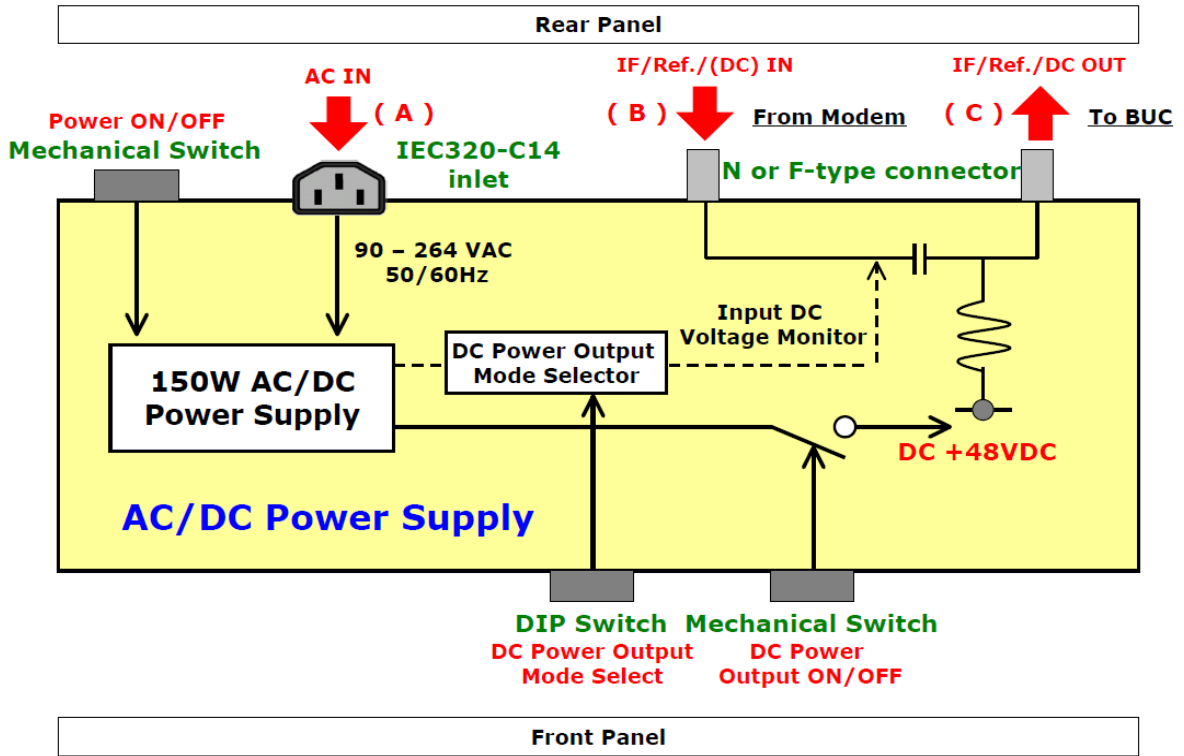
Rear Panel

AC IN

( A )

IF/Ref./(DC) IN

( B )

From Modem

IF/Ref./DC OUT

( C )

To BUC

Power ON/OFF
Mechanical Switch

IEC320-C14
inlet

N or F-type connector

90 – 264 VAC
50/60Hz

Input DC
Voltage Monitor

DC Power Output
Mode Selector

150W AC/DC
Power Supply

DC +48VDC

AC/DC Power Supply

DIP Switch
DC Power Output
Mode Select

Mechanical Switch
DC Power
Output ON/OFF

Front Panel